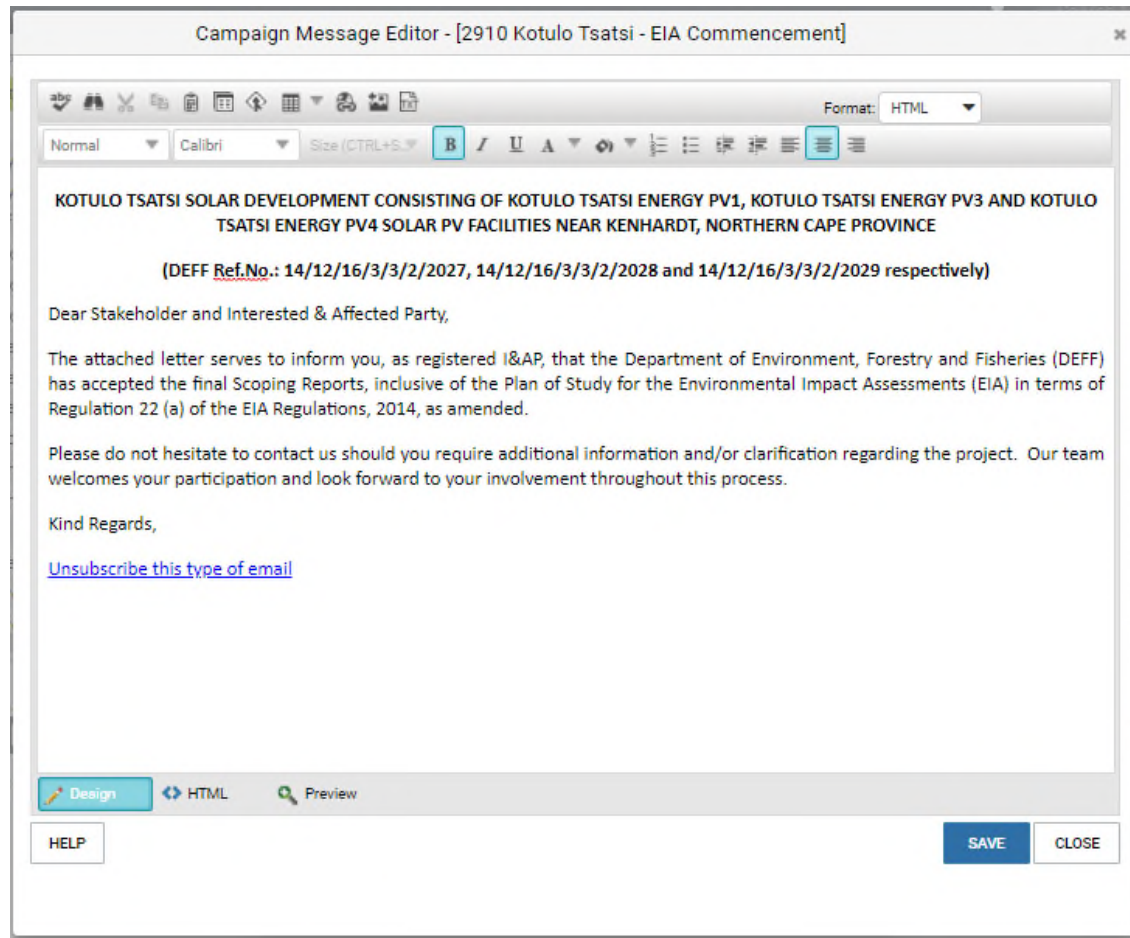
Campaign Message Editor - [2910 Kotulo Tsatsi - EIA Commencement]

Format: HTML

Normal Calibri Size (CTRL+S

KOTULO TSATSI SOLAR DEVELOPMENT CONSISTING OF KOTULO TSATSI ENERGY PV1, KOTULO TSATSI ENERGY PV3 AND KOTULO TSATSI ENERGY PV4 SOLAR PV FACILITIES NEAR KENHARDT, NORTHERN CAPE PROVINCE

(DEFF Ref.No.: 14/12/16/3/3/2/2027, 14/12/16/3/3/2/2028 and 14/12/16/3/3/2/2029 respectively)

Dear Stakeholder and Interested & Affected Party,

The attached letter serves to inform you, as registered I&AP, that the Department of Environment, Forestry and Fisheries (DEFF) has accepted the final Scoping Reports, inclusive of the Plan of Study for the Environmental Impact Assessments (EIA) in terms of Regulation 22 (a) of the EIA Regulations, 2014, as amended.

Please do not hesitate to contact us should you require additional information and/or clarification regarding the project. Our team welcomes your participation and look forward to your involvement throughout this process.

Kind Regards,

Unsubscribe this type of email

Design HTML Preview

HELP SAVE CLOSE